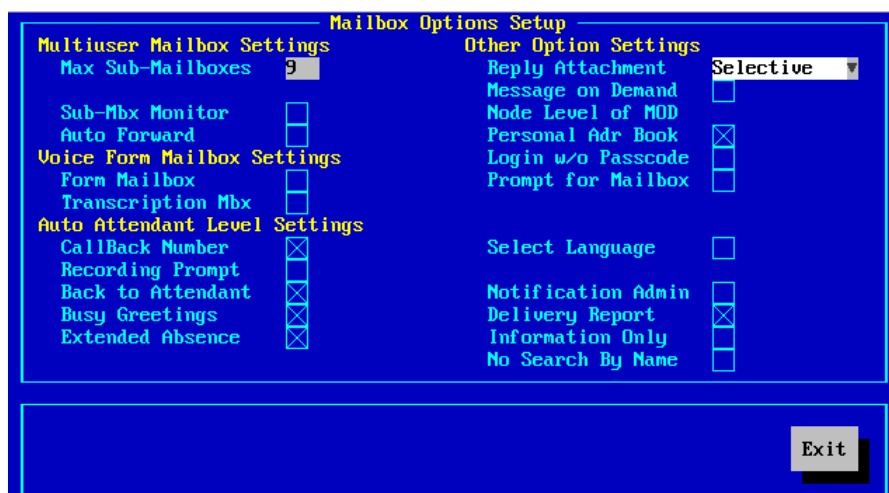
Mailbox Options Setup

Multiuser Mailbox Settings
Max Sub-Mailboxes 9
Sub-Mbx Monitor
Auto Forward

Voice Form Mailbox Settings
Form Mailbox
Transcription Mbx

Auto Attendant Level Settings
CallBack Number
Recording Prompt
Back to Attendant
Busy Greetings
Extended Absence

Other Option Settings
Reply Attachment Selective
Message on Demand
Node Level of MOD
Personal Adr Book
Login w/o Passcode
Prompt for Mailbox

Select Language

Notification Admin
Delivery Report
Information Only
No Search By Name

Exit